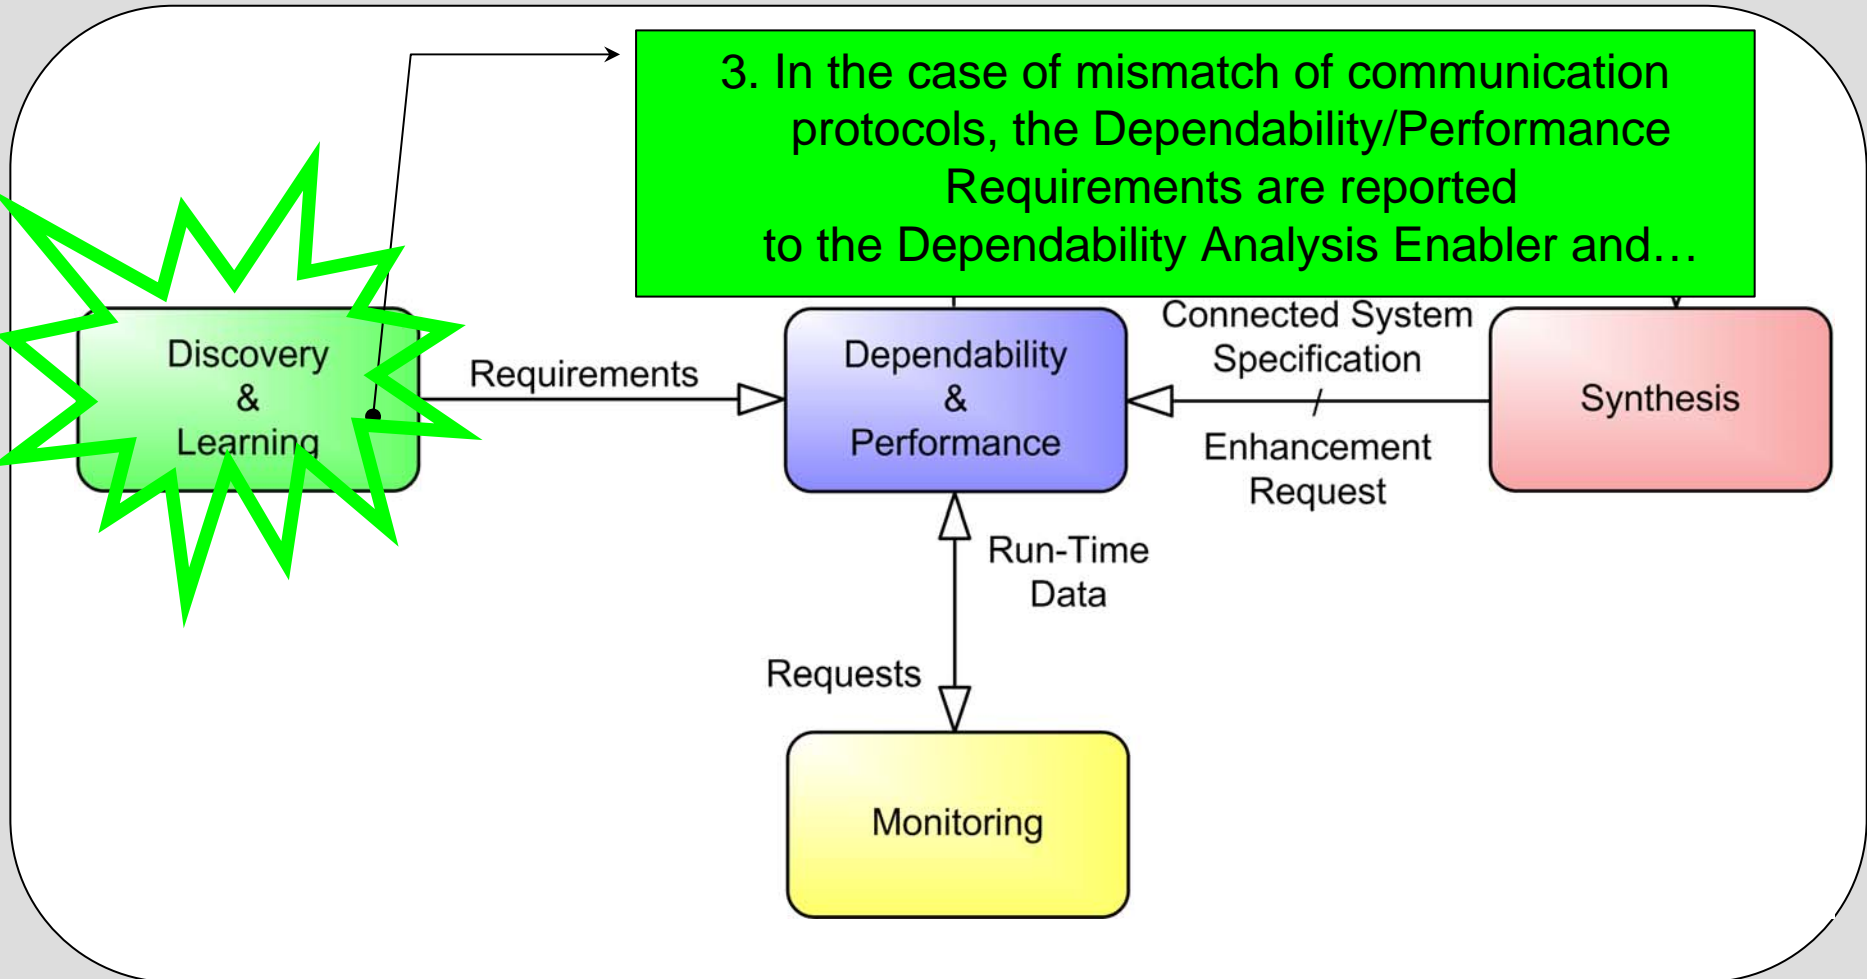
3. In the case of mismatch of communication protocols, the Dependability/Performance Requirements are reported to the Dependability Analysis Enabler and…

Discovery & Learning

Requirements

Dependability & Performance

Connected System Specification / Enhancement Request

Synthesis

Run-Time Data

Requests

Monitoring